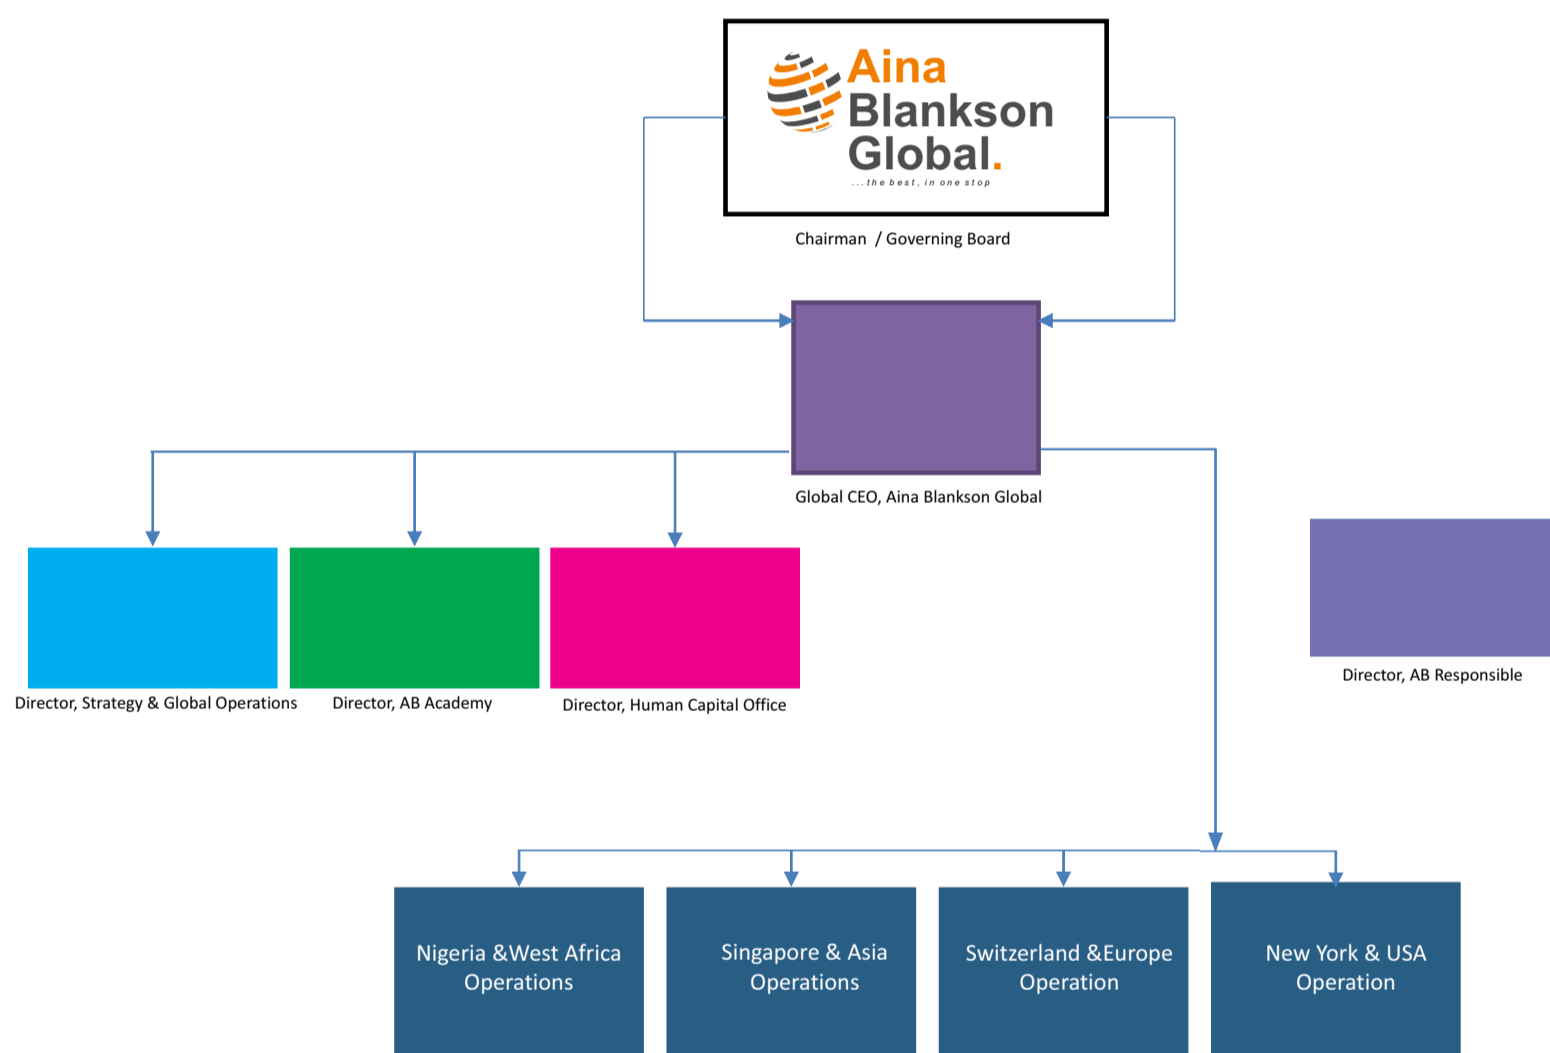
Aina Blankson Global.
...the best, in one stop

Chairman / Governing Board

Global CEO, Aina Blankson Global

Director, Strategy & Global Operations

Director, AB Academy

Director, Human Capital Office

Director, AB Responsible

Nigeria &West Africa Operations

Singapore & Asia Operations

Switzerland &Europe Operation

New York & USA Operation